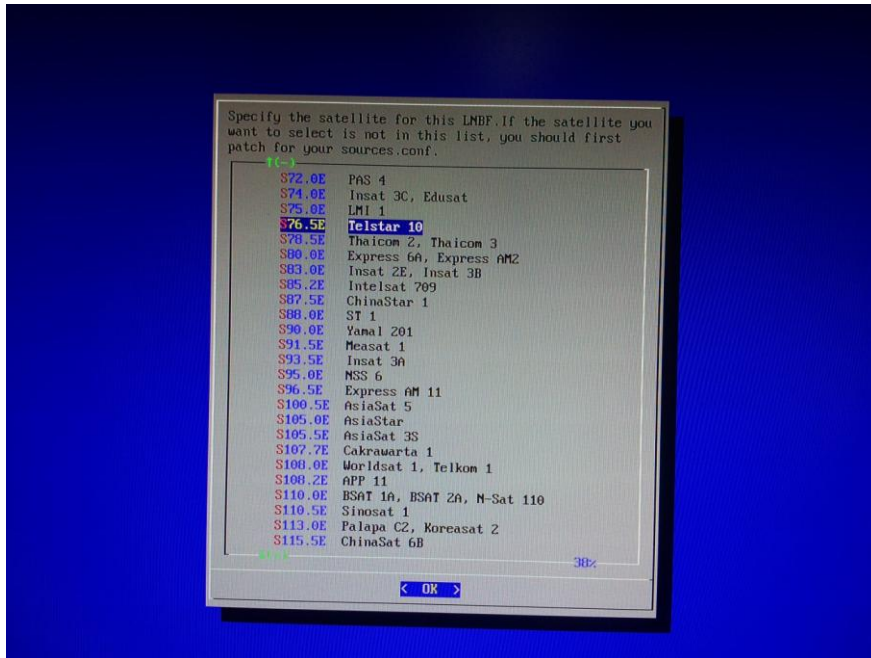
Specify the satellite for this LNBF.If the satellite you want to select is not in this list, you should first patch for your sources.conf.

↑(-)

| | |
|---|---|
| S72.0E | PAS 4 |
| S74.0E | Insat 3C, Edusat |
| S75.0E | LMI 1 |
| S76.5E | Telstar 10 |
| S78.5E | Thaicom 2, Thaicom 3 |
| S80.0E | Express 6A, Express AM2 |
| S83.0E | Insat 2E, Insat 3B |
| S85.2E | Intelsat 709 |
| S87.5E | ChinaStar 1 |
| S88.0E | ST 1 |
| S90.0E | Yamal 201 |
| S91.5E | Measat 1 |
| S93.5E | Insat 3A |
| S95.0E | NSS 6 |
| S96.5E | Express AM 11 |
| S100.5E | AsiaSat 5 |
| S105.0E | AsiaStar |
| S105.5E | AsiaSat 3S |
| S107.7E | Cakrawarta 1 |
| S108.0E | Worldsat 1, Telkom 1 |
| S108.2E | APP 11 |
| S110.0E | BSAT 1A, BSAT 2A, N-Sat 110 |
| S110.5E | Sinosat 1 |
| S113.0E | Palapa C2, Koreasat 2 |
| S115.5E | ChinaSat 6B |

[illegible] 38%

< OK >